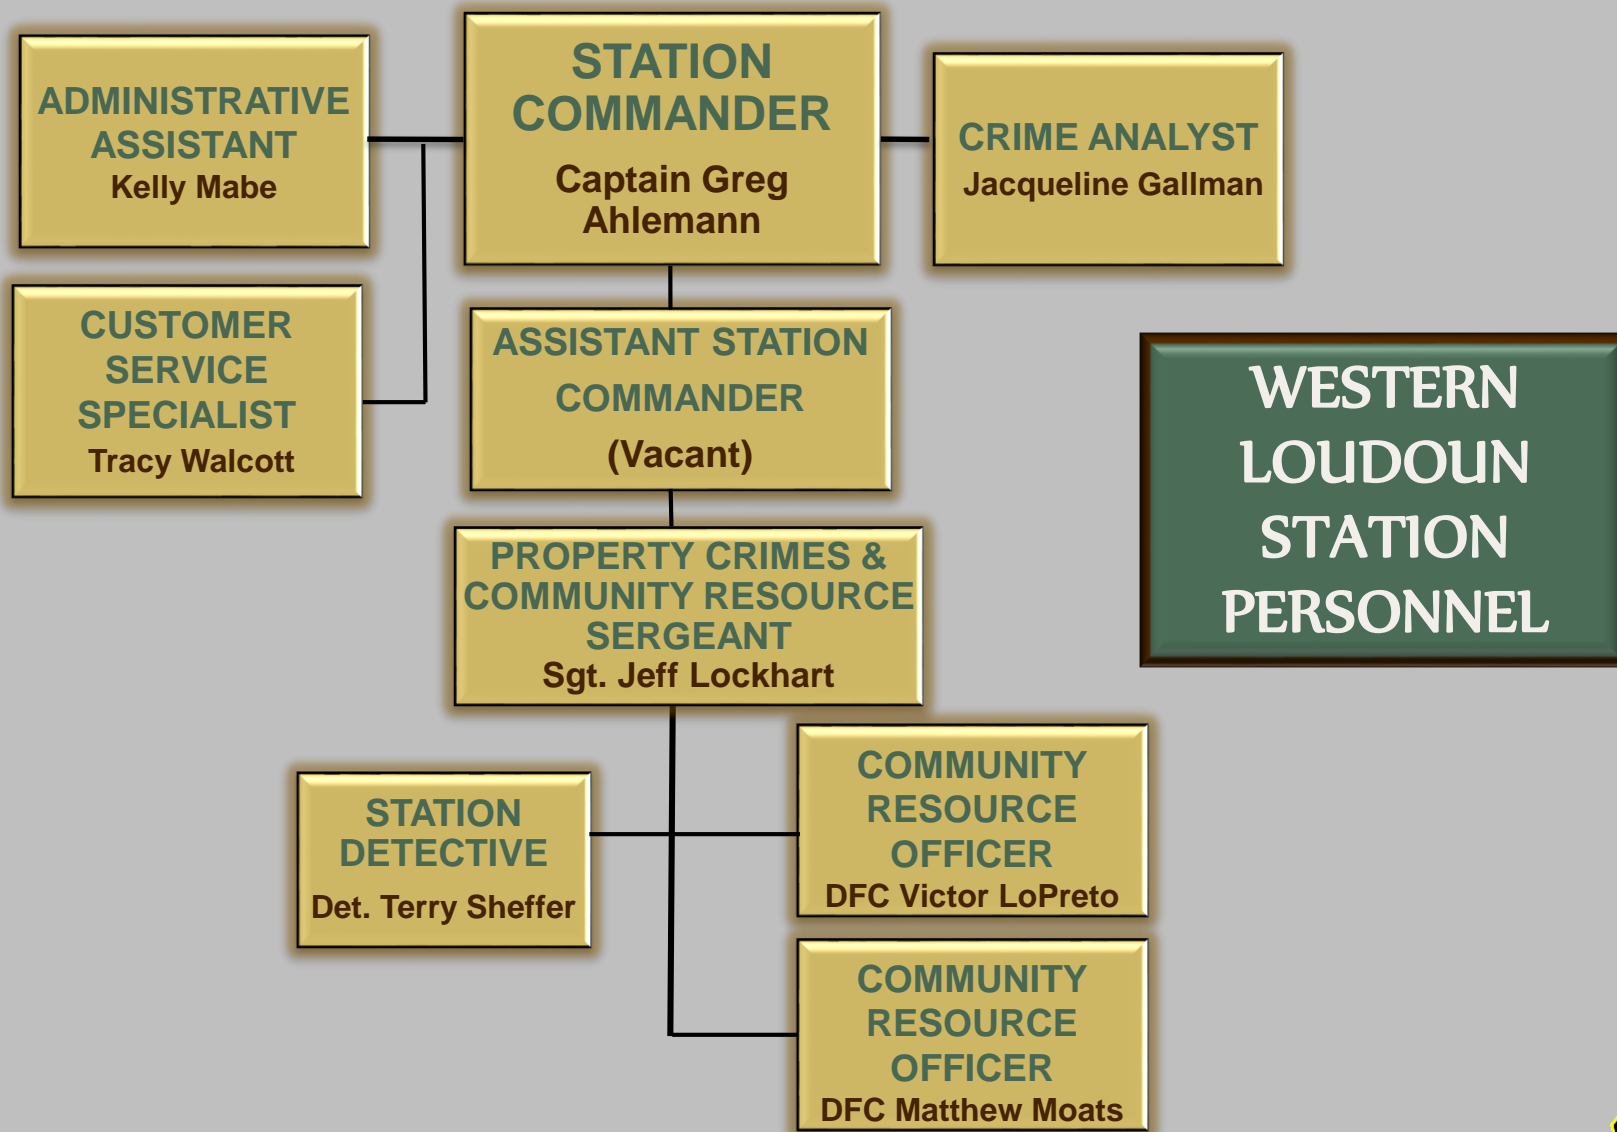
ADMINISTRATIVE ASSISTANT
Kelly Mabe

STATION COMMANDER
Captain Greg Ahlemann

CRIME ANALYST
Jacqueline Gallman

CUSTOMER SERVICE SPECIALIST
Tracy Walcott

ASSISTANT STATION COMMANDER
(Vacant)

WESTERN LOUDOUN STATION PERSONNEL

PROPERTY CRIMES & COMMUNITY RESOURCE SERGEANT
Sgt. Jeff Lockhart

STATION DETECTIVE
Det. Terry Sheffer

COMMUNITY RESOURCE OFFICER
DFC Victor LoPreto

COMMUNITY RESOURCE OFFICER
DFC Matthew Moats